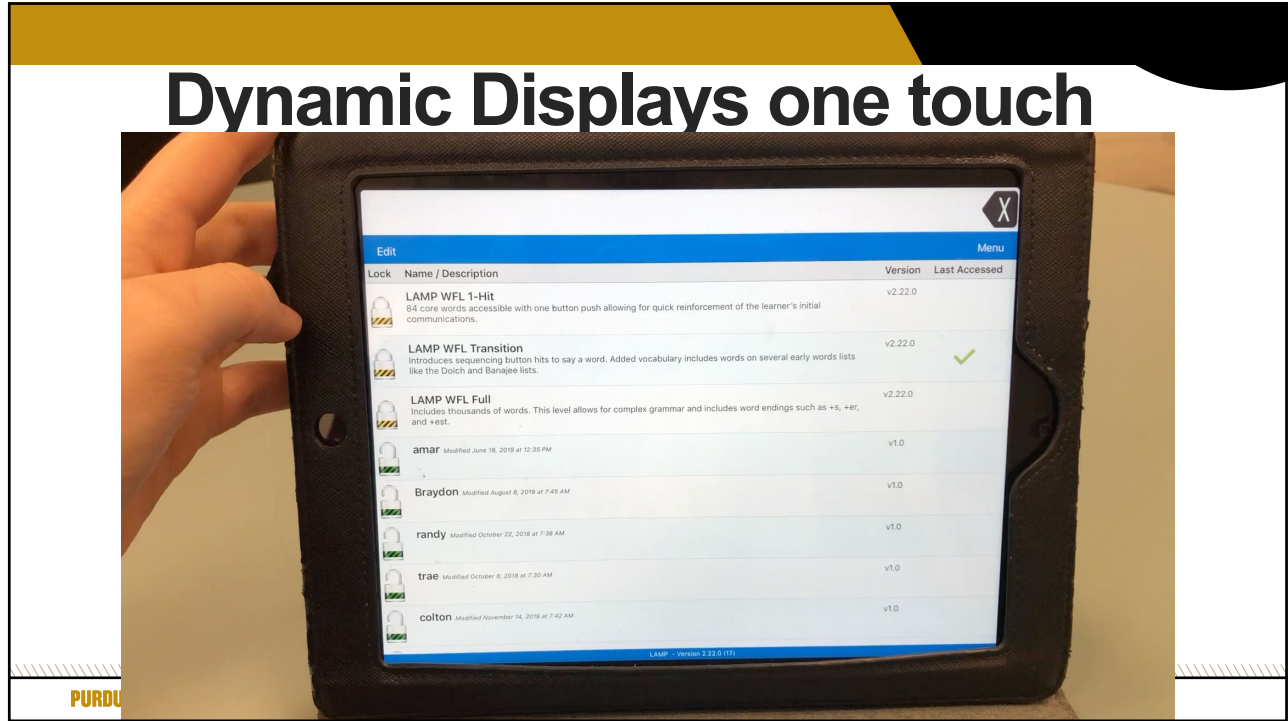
Dynamic Displays one touch

Edit

Menu

| Lock | Name / Description | Version | Last Accessed |
|---|---|---|---|
| | LAMP WFL 1-Hit 84 core words accessible with one button push allowing for quick reinforcement of the learner's initial communications. | v2.22.0 | |
| | LAMP WFL Transition Introduces sequencing button hits to say a word. Added vocabulary includes words on several early words lists like the Dolch and Banajee lists. | v2.22.0 | ✓ |
| | LAMP WFL Full Includes thousands of words. This level allows for complex grammar and includes word endings such as +s, +er, and +est. | v2.22.0 | |
| | amar Modified June 18, 2019 at 12:35 PM | v1.0 | |
| | Braydon Modified August 8, 2019 at 7:45 AM | v1.0 | |
| | randy Modified October 22, 2018 at 7:38 AM | v1.0 | |
| | trae Modified October 8, 2018 at 7:30 AM | v1.0 | |
| | colton Modified November 14, 2019 at 7:42 AM | v1.0 | |

LAMP - Version 2.22.0 (17)

PURDU